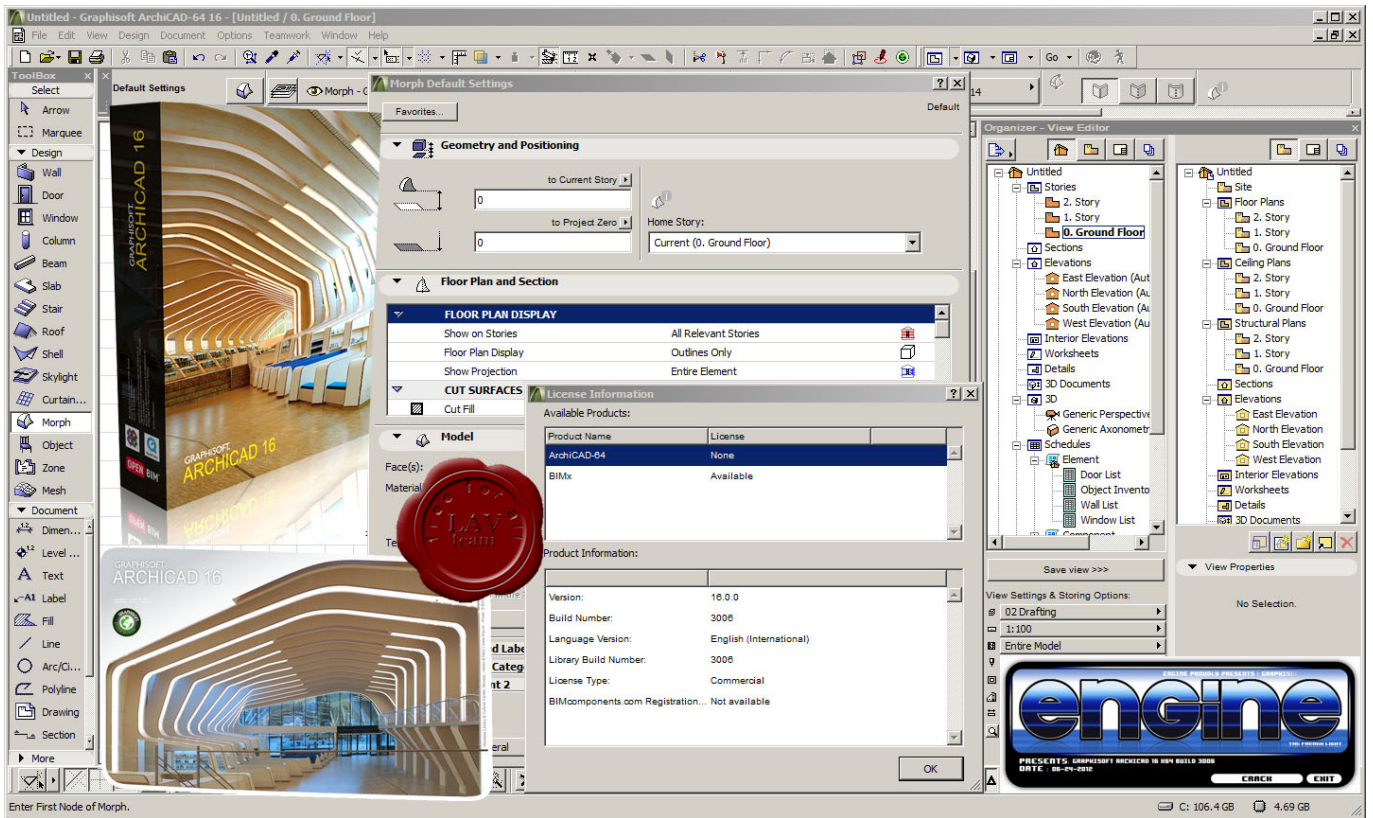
Untitled - Graphisoft ArchiCAD-64 16 - [Untitled / 0. Ground Floor]

File Edit View Design Document Options Teamwork Window Help

Go

ToolBox
Select
Arrow
Marquee
Design
Wall
Door
Window
Column
Beam
Slab
Stair
Roof
Shell
Skylight
Curtain...
Morph
Object
Zone
Mesh
Document
Dimen...
Level ...
Text
Label
Fill
Line
Arc/Ci...
Polyline
Drawing
Section
More

Default Settings

Morph - G

Morph Default Settings

Favorites...

Default

Geometry and Positioning

to Current Story

0

to Project Zero

0

Home Story:

Current (0. Ground Floor)

Floor Plan and Section

FLOOR PLAN DISPLAY

Show on Stories | All Relevant Stories
Floor Plan Display | Outlines Only
Show Projection | Entire Element

CUT SURFACES

Cut Fill

Model

Face(s):

Material

Te

d Labe
Categ
nt 2
eral

GRAPHISOFT
ARCHICAD 16

OPEN BIM

GRAPHISOFT
ARCHICAD 16

GRAPHISOFT
ARCHICAD 16

LAV team

License Information

Available Products:

| Product Name | License |
|---|---|
| ArchiCAD-64 | None |
| BIMx | Available |

Product Information:

| | |
|---|---|
| Version: | 16.0.0 |
| Build Number: | 3006 |
| Language Version: | English (International) |
| Library Build Number: | 3006 |
| License Type: | Commercial |
| BIMcomponents.com Registration... | Not available |

OK

14

Organizer - View Editor

Untitled
Stories
2. Story
1. Story
0. Ground Floor
Sections
Elevations
East Elevation (Aut
North Elevation (Au
South Elevation (Au
West Elevation (Au
Interior Elevations
Worksheets
Details
3D Documents
3D
Generic Perspective
Generic Axonometr
Schedules
Element
Door List
Object Invento
Wall List
Window List
Component

Untitled
Site
Floor Plans
2. Story
1. Story
0. Ground Floor
Ceiling Plans
2. Story
1. Story
0. Ground Floor
Structural Plans
2. Story
1. Story
0. Ground Floor
Sections
Elevations
East Elevation
North Elevation
South Elevation
West Elevation
Interior Elevations
Worksheets
Details
3D Documents

Save view >>>

View Properties

View Settings & Storing Options:

02 Drafting
1:100
Entire Model

No Selection.

ENGINE PROUDLY PRESENTS : GRAPHISOFT
engine
THE FRENCH LABEL
PRESENTS: GRAPHISOFT ARCHICAD 16 X64 BUILD 3006
DATE: 06-24-2012
CRACK
EXIT

Enter First Node of Morph.

C: 106.4 GB
4.69 GB